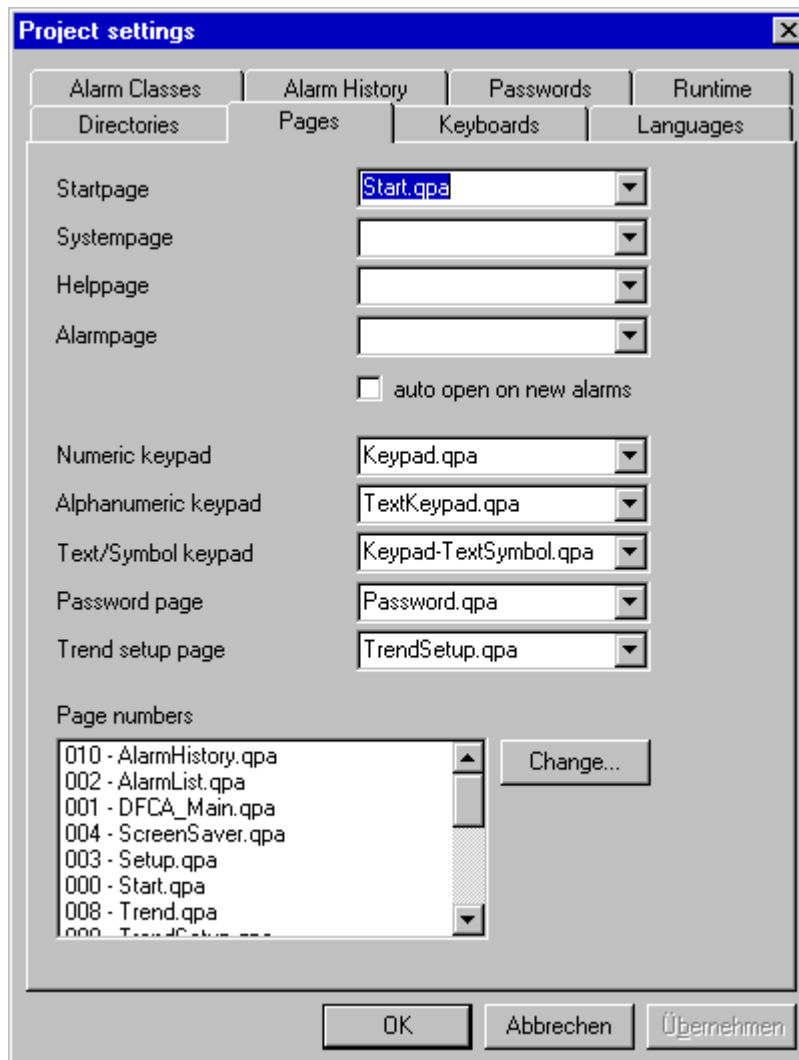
Project settings

Alarm Classes
Alarm History
Passwords
Runtime
Directories
Pages
Keyboards
Languages

Startpage Start.qpa
Systempage
Helppage
Alarmpage
auto open on new alarms

Numeric keypad Keypad.qpa
Alphanumeric keypad TextKeypad.qpa
Text/Symbol keypad Keypad-TextSymbol.qpa
Password page Password.qpa
Trend setup page TrendSetup.qpa

Page numbers
010 - AlarmHistory.qpa
002 - AlarmList.qpa
001 - DFCA_Main.qpa
004 - ScreenSaver.qpa
003 - Setup.qpa
000 - Start.qpa
008 - Trend.qpa
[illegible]

Change...

OK
Abbrechen
Übernehmen